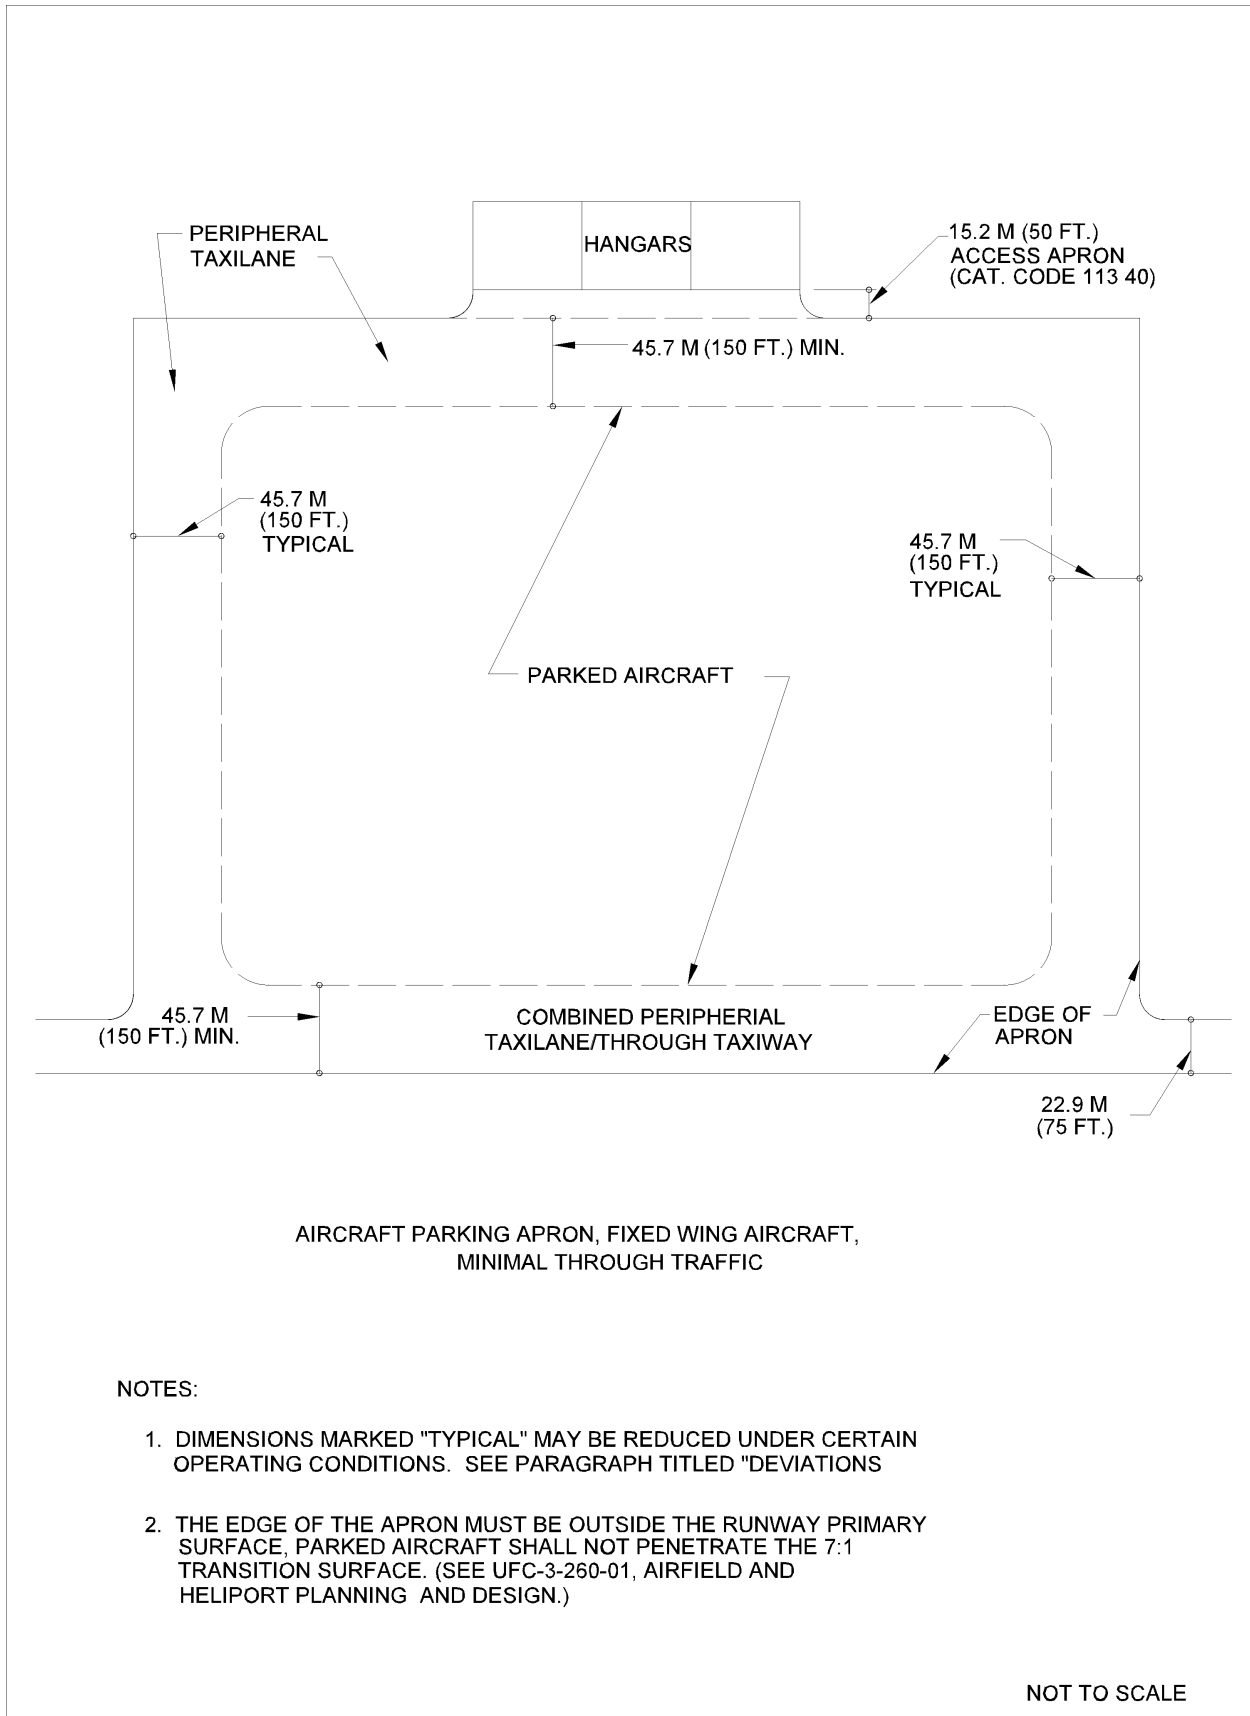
PERIPHERAL TAXILANE

HANGARS

15.2 M (50 FT.) ACCESS APRON (CAT. CODE 113 40)

45.7 M (150 FT.) MIN.

45.7 M (150 FT.) TYPICAL

45.7 M (150 FT.) TYPICAL

PARKED AIRCRAFT

45.7 M (150 FT.) MIN.

COMBINED PERIPHERIAL TAXILANE/THROUGH TAXIWAY

EDGE OF APRON

22.9 M (75 FT.)

AIRCRAFT PARKING APRON, FIXED WING AIRCRAFT, MINIMAL THROUGH TRAFFIC

NOTES:

1. DIMENSIONS MARKED "TYPICAL" MAY BE REDUCED UNDER CERTAIN OPERATING CONDITIONS. SEE PARAGRAPH TITLED "DEVIATIONS

2. THE EDGE OF THE APRON MUST BE OUTSIDE THE RUNWAY PRIMARY SURFACE, PARKED AIRCRAFT SHALL NOT PENETRATE THE 7:1 TRANSITION SURFACE. (SEE UFC-3-260-01, AIRFIELD AND HELIPORT PLANNING AND DESIGN.)

NOT TO SCALE